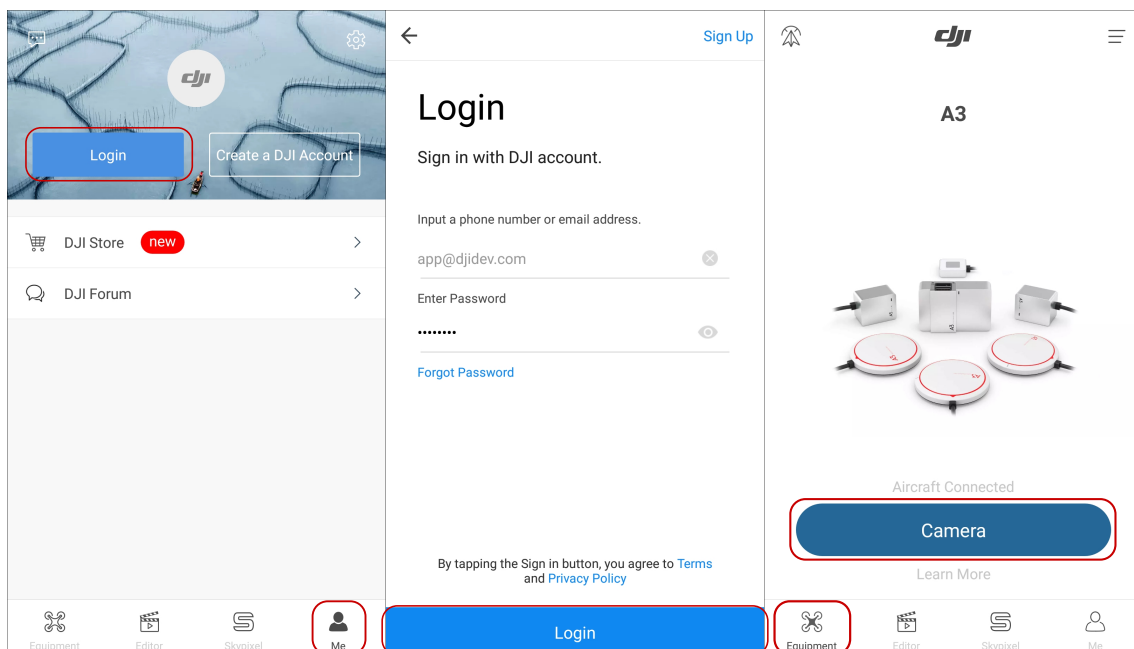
dji

Login

Create a DJI Account

DJI Store new

DJI Forum

Equipment Editor Skypixel Me

Sign Up

Login

Sign in with DJI account.

Input a phone number or email address.

app@djidev.com

Enter Password

••••••••

Forgot Password

By tapping the Sign in button, you agree to Terms and Privacy Policy

Login

dji

A3

Aircraft Connected

Camera

Learn More

Equipment Editor Skypixel Me